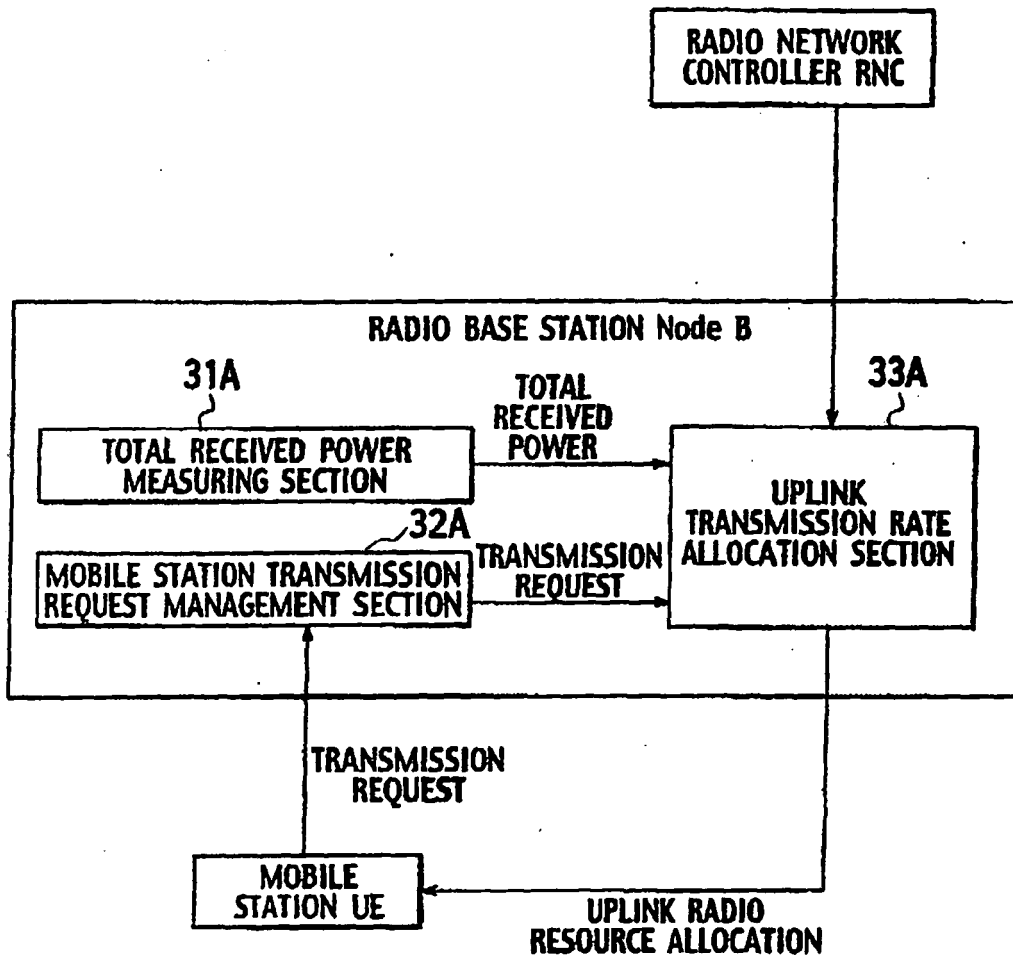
RADIO NETWORK CONTROLLER RNC

RADIO BASE STATION Node B

31A

TOTAL RECEIVED POWER MEASURING SECTION

TOTAL RECEIVED POWER

33A

UPLINK TRANSMISSION RATE ALLOCATION SECTION

32A

MOBILE STATION TRANSMISSION REQUEST MANAGEMENT SECTION

TRANSMISSION REQUEST

TRANSMISSION REQUEST

MOBILE STATION UE

UPLINK RADIO RESOURCE ALLOCATION